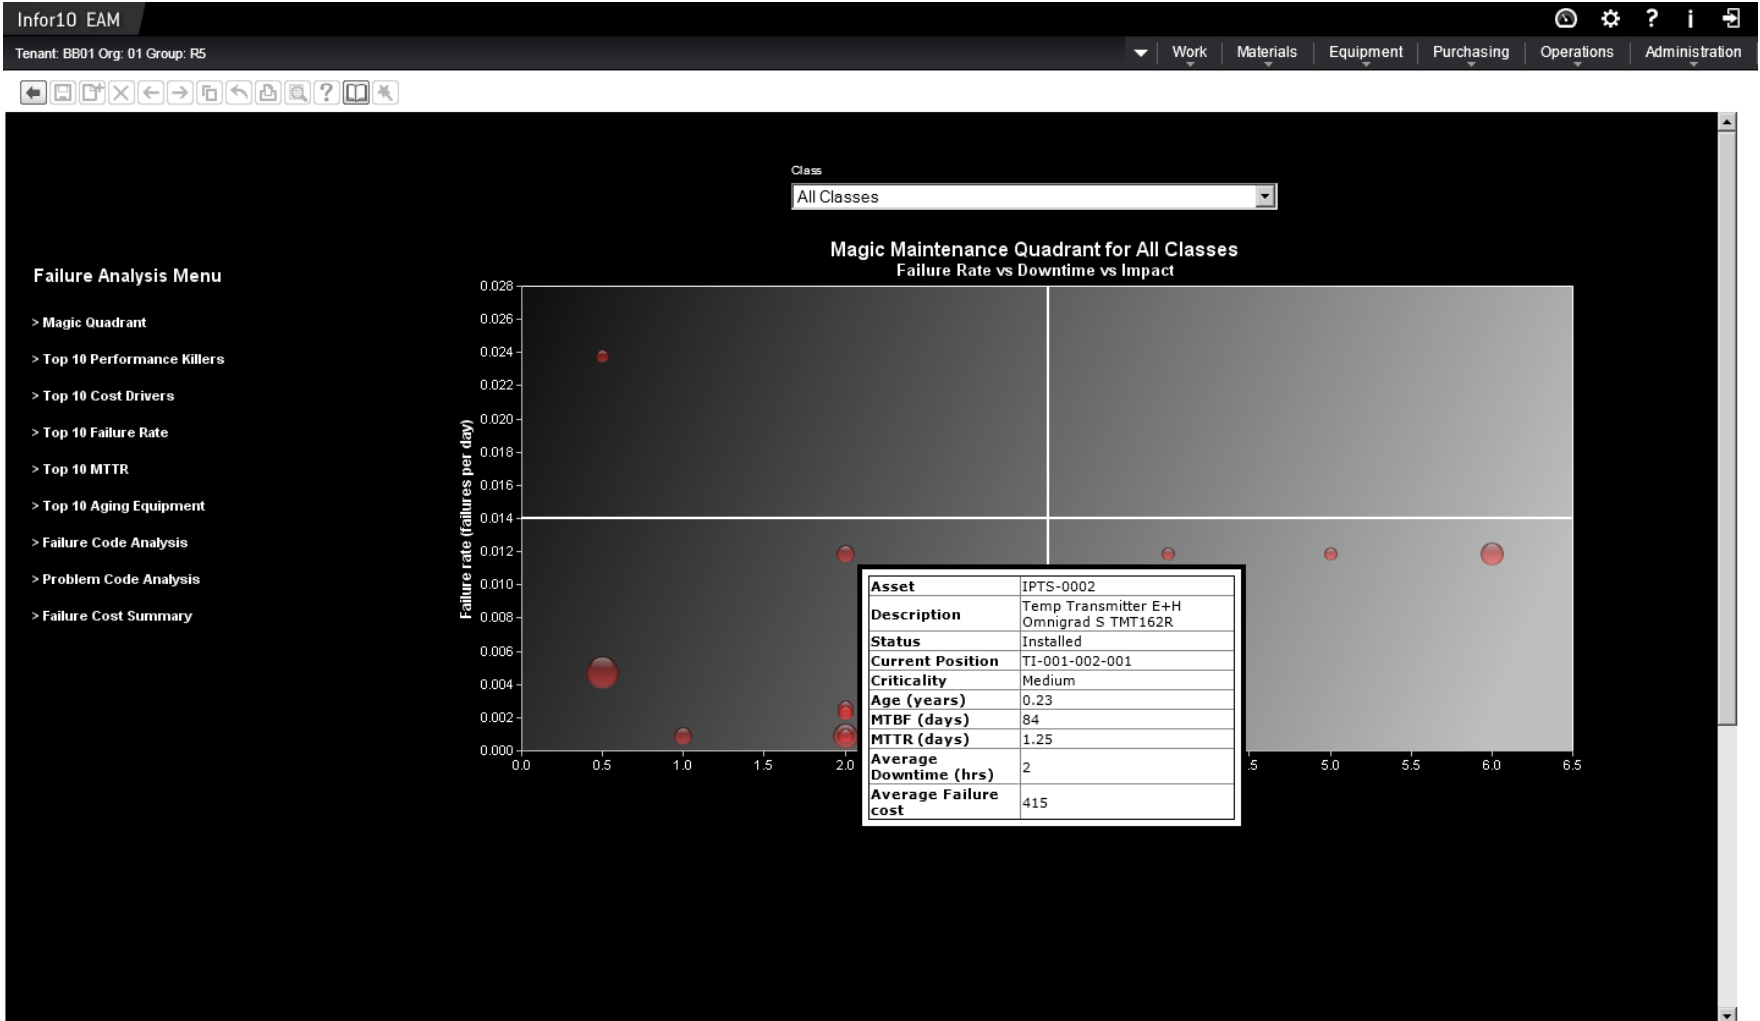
Infor10 EAM

Tenant: BB01 Org: 01 Group: R5

Work | Materials | Equipment | Purchasing | Operations | Administration

Class
All Classes

Failure Analysis Menu

> Magic Quadrant
> Top 10 Performance Killers
> Top 10 Cost Drivers
> Top 10 Failure Rate
> Top 10 MTTR
> Top 10 Aging Equipment
> Failure Code Analysis
> Problem Code Analysis
> Failure Cost Summary

Magic Maintenance Quadrant for All Classes
Failure Rate vs Downtime vs Impact

Failure rate (failures per day)

0.028
0.026
0.024
0.022
0.020
0.018
0.016
0.014
0.012
0.010
0.008
0.006
0.004
0.002
0.000

0.0 0.5 1.0 1.5 2.0 5 5.0 5.5 6.0 6.5

| Asset | IPTS-0002 |
|---|---|
| Description | Temp Transmitter E+H Omnigrad S TMT162R |
| Status | Installed |
| Current Position | TI-001-002-001 |
| Criticality | Medium |
| Age (years) | 0.23 |
| MTBF (days) | 84 |
| MTTR (days) | 1.25 |
| Average Downtime (hrs) | 2 |
| Average Failure cost | 415 |